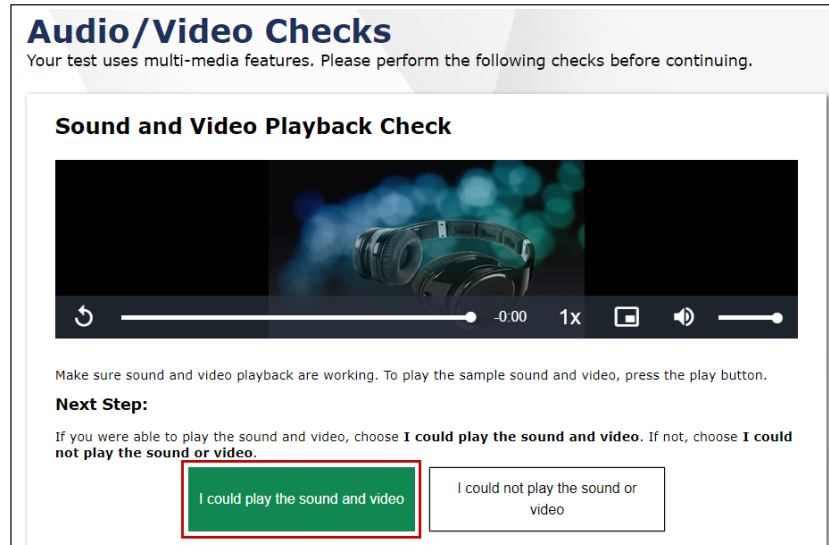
Audio/Video Checks

Your test uses multi-media features. Please perform the following checks before continuing.

Sound and Video Playback Check

-0:00 1x

Make sure sound and video playback are working. To play the sample sound and video, press the play button.

Next Step:

If you were able to play the sound and video, choose **I could play the sound and video**. If not, choose **I could not play the sound or video**.

I could play the sound and video

I could not play the sound or video